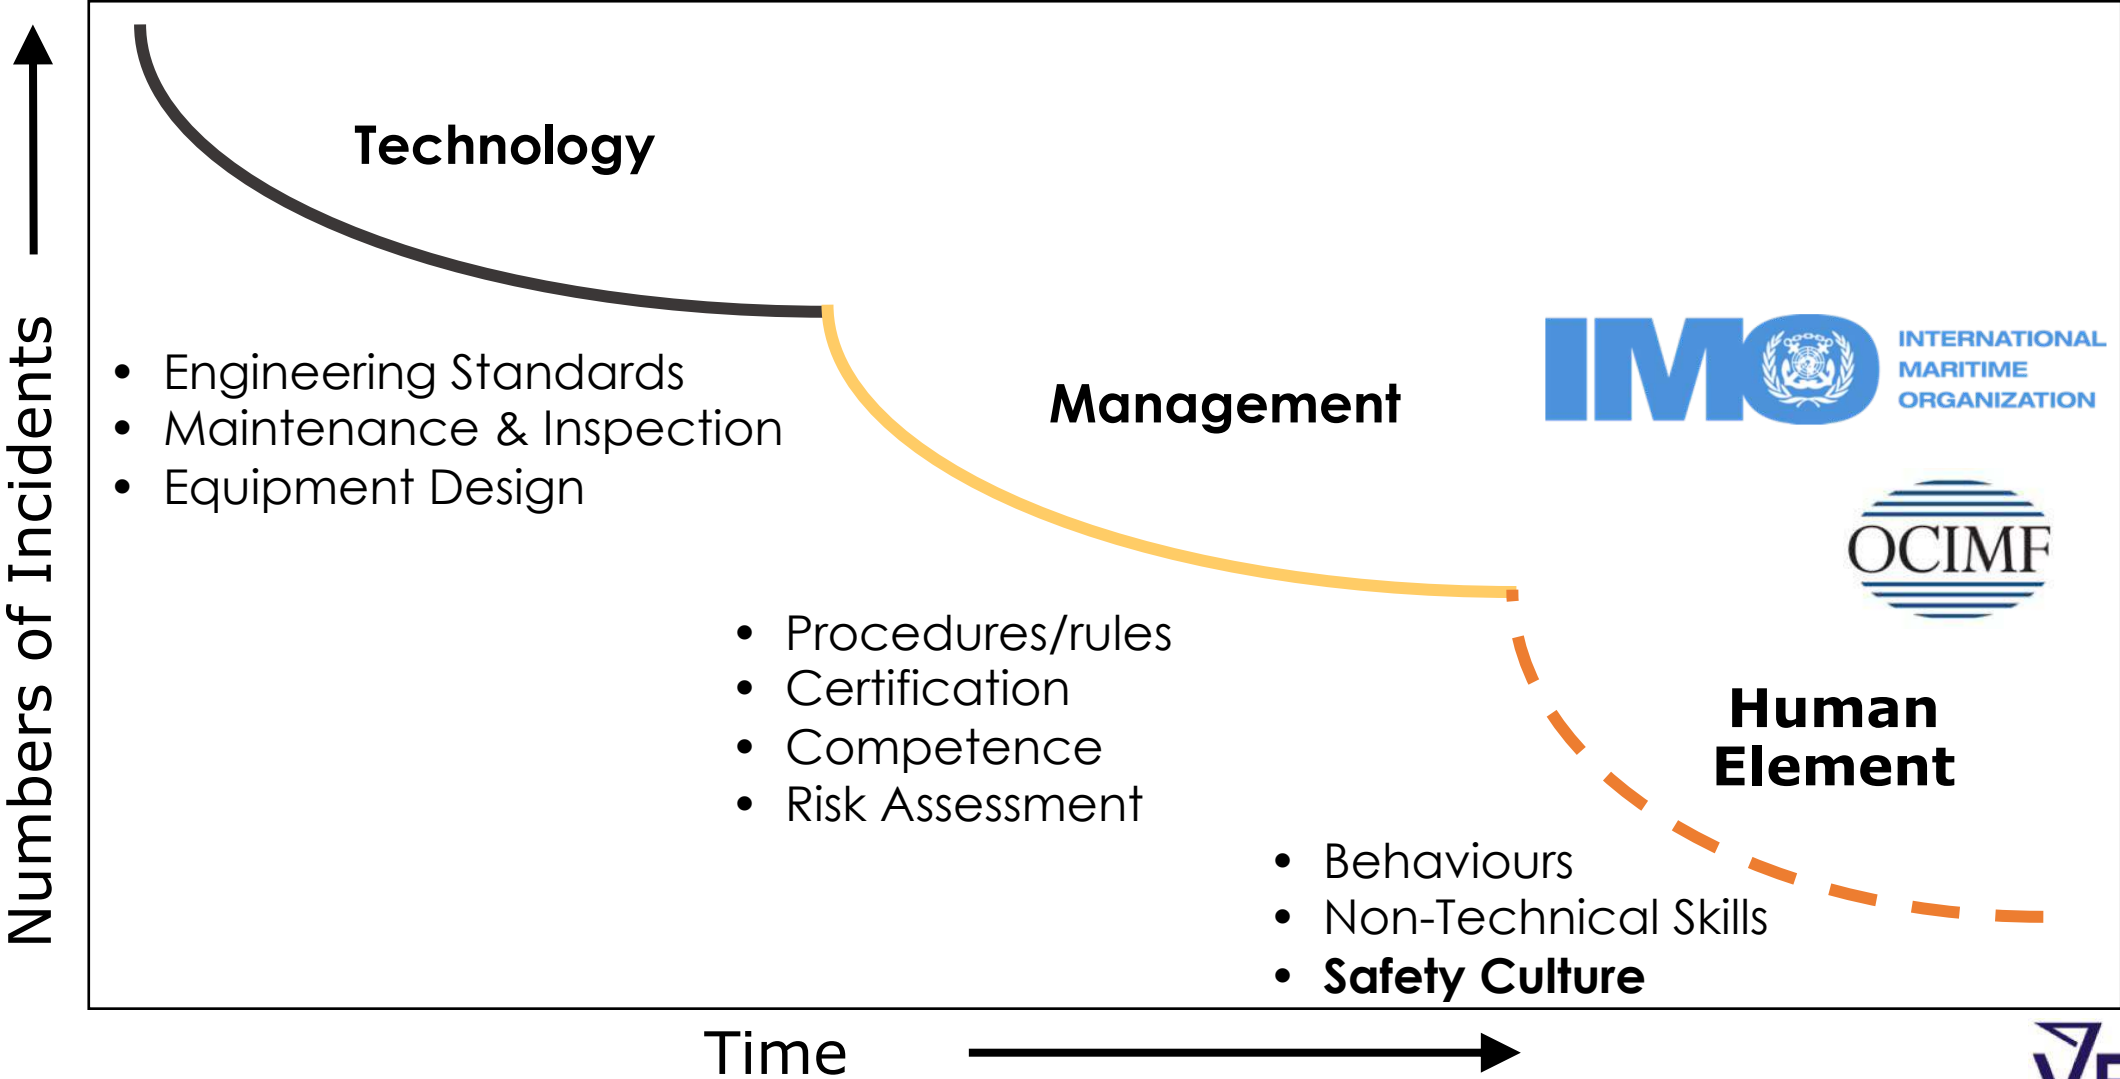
Numbers of Incidents

Technology

• Engineering Standards
• Maintenance & Inspection
• Equipment Design

Management

IMO INTERNATIONAL MARITIME ORGANIZATION

OCIMF

• Procedures/rules
• Certification
• Competence
• Risk Assessment

Human Element

• Behaviours
• Non-Technical Skills
• **Safety Culture**

Time